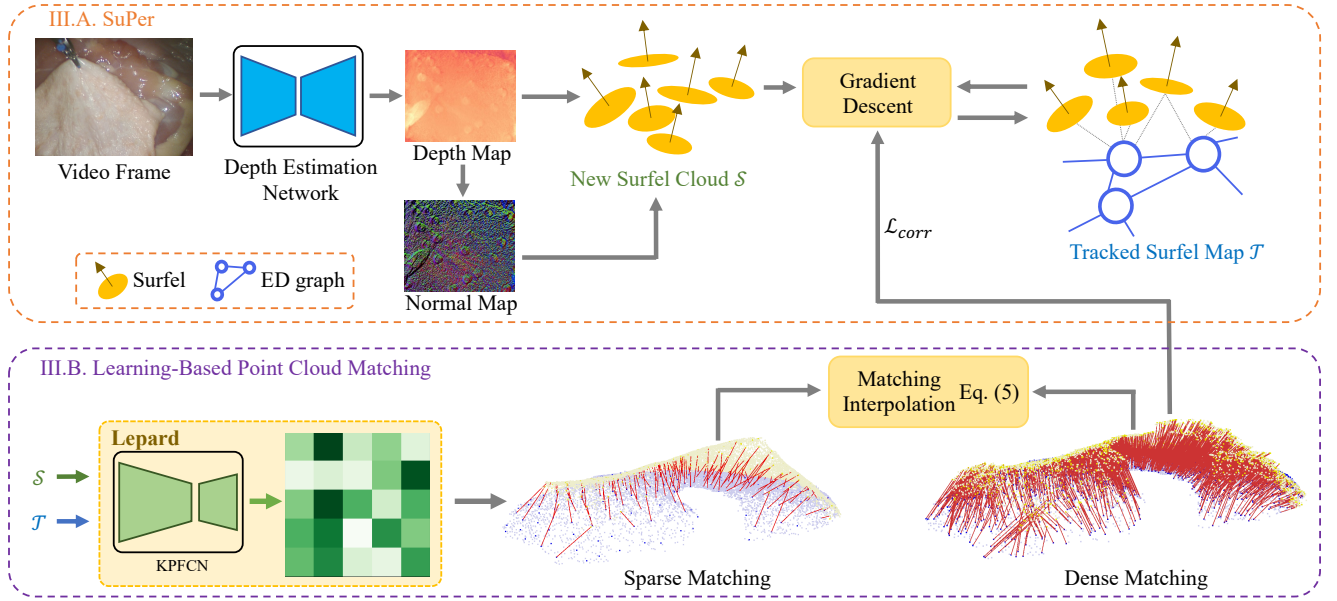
III.A. SuPer

Video Frame

Depth Estimation Network

Depth Map

Normal Map

New Surfel Cloud $\mathcal{S}$

Gradient Descent

$\mathcal{L}_{corr}$

Tracked Surfel Map $\mathcal{T}$

Surfel

ED graph

III.B. Learning-Based Point Cloud Matching

$\mathcal{S}$

$\mathcal{T}$

Lepard

KPFCN

Sparse Matching

Matching Interpolation

Eq. (5)

Dense Matching